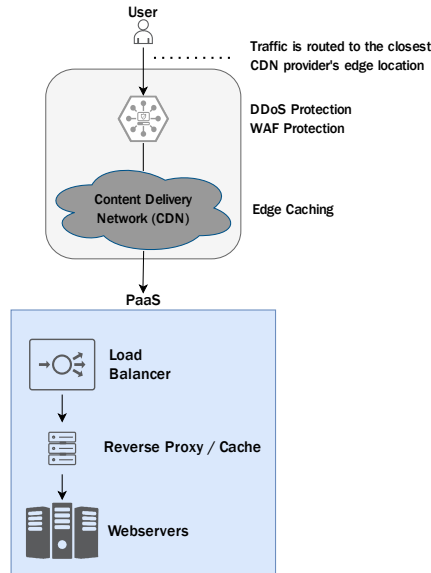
User

Traffic is routed to the closest CDN provider's edge location

DDoS Protection
WAF Protection

Content Delivery Network (CDN)

Edge Caching

PaaS

Load Balancer

Reverse Proxy / Cache

Webservers